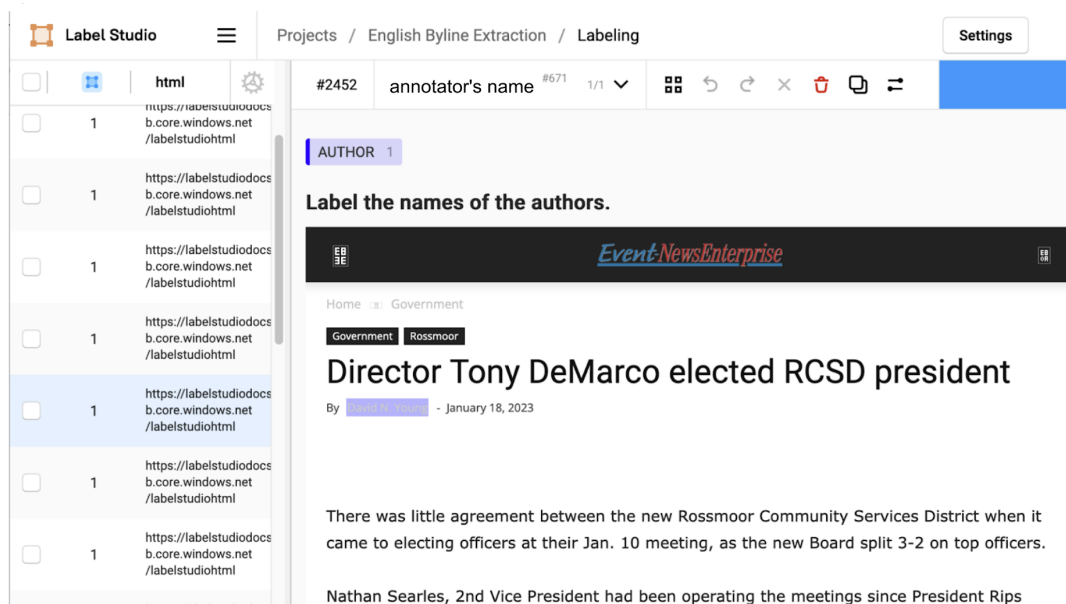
Label Studio

Projects / English Byline Extraction / Labeling

Settings

html

| | | html |
|---|---|---|
| | 1 | https://labelstudiodocsb.core.windows.net/labelstudiohtml |
| | 1 | https://labelstudiodocsb.core.windows.net/labelstudiohtml |
| | 1 | https://labelstudiodocsb.core.windows.net/labelstudiohtml |
| | 1 | https://labelstudiodocsb.core.windows.net/labelstudiohtml |
| | 1 | https://labelstudiodocsb.core.windows.net/labelstudiohtml |
| | 1 | https://labelstudiodocsb.core.windows.net/labelstudiohtml |
| | 1 | https://labelstudiodocsb.core.windows.net/labelstudiohtml |

#2452 annotator's name #671 1/1

AUTHOR 1

Label the names of the authors.

Event-NewsEnterprise

Home Government

Government Rossmoor

Director Tony DeMarco elected RCSD president

By David N. Young - January 18, 2023

There was little agreement between the new Rossmoor Community Services District when it came to electing officers at their Jan. 10 meeting, as the new Board split 3-2 on top officers.

Nathan Searles, 2nd Vice President had been operating the meetings since President Rips